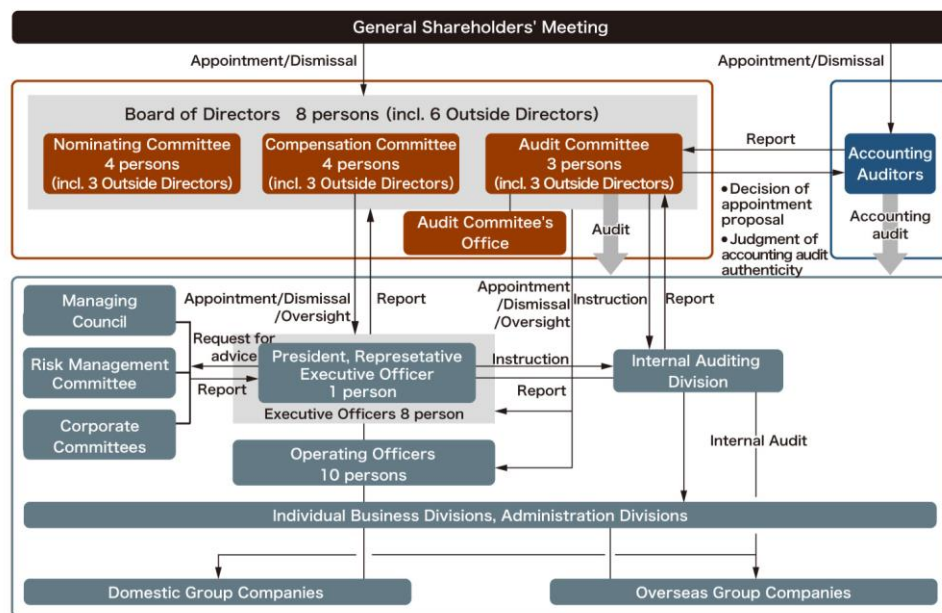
General Shareholders' Meeting

Appointment/Dismissal

Appointment/Dismissal

Board of Directors 8 persons (incl. 6 Outside Directors)

Nominating Committee
4 persons
(incl. 3 Outside Directors)

Compensation Committee
4 persons
(incl. 3 Outside Directors)

Audit Committee
3 persons
(incl. 3 Outside Directors)

Report

Accounting Auditors

• Decision of appointment proposal
• Judgment of accounting audit authenticity

Accounting audit

Audit Commitee's Office

Audit

Managing Council

Appointment/Dismissal /Oversight

Report

Appointment /Dismissal /Oversight

Instruction

Report

Request for advice

Risk Management Committee

Report

President, Represetative Executive Officer
1 person

Executive Officers 8 person

Instruction

Report

Internal Auditing Division

Corporate Committees

Internal Audit

Operating Officers
10 persons

Individual Business Divisions, Administration Divisions

Domestic Group Companies

Overseas Group Companies